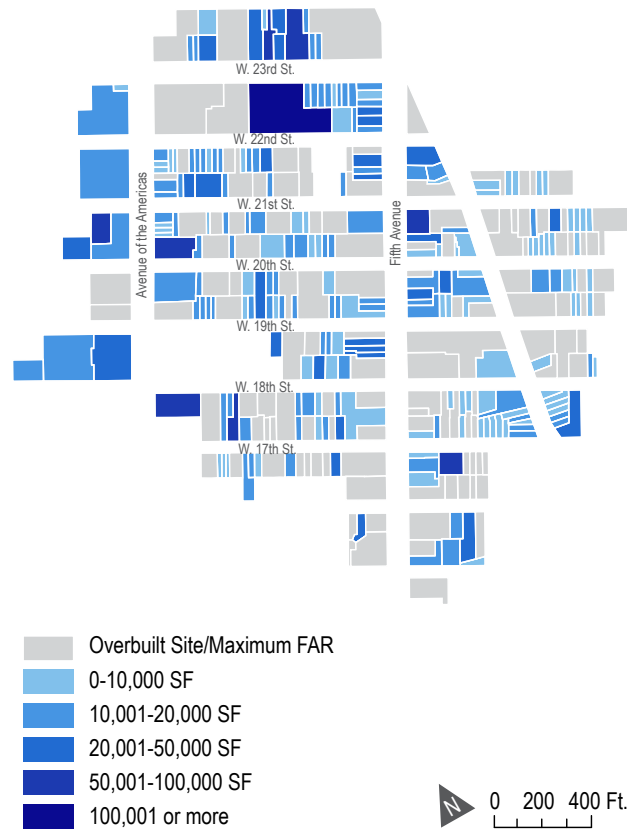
W. 23rd St.
W. 22nd St.
W. 21st St.
W. 20th St.
W. 19th St.
W. 18th St.
W. 17th St.
Avenue of the Americas
Fifth Avenue

Overbuilt Site/Maximum FAR
0-10,000 SF
10,001-20,000 SF
20,001-50,000 SF
50,001-100,000 SF
100,001 or more

N
0 200 400 Ft.